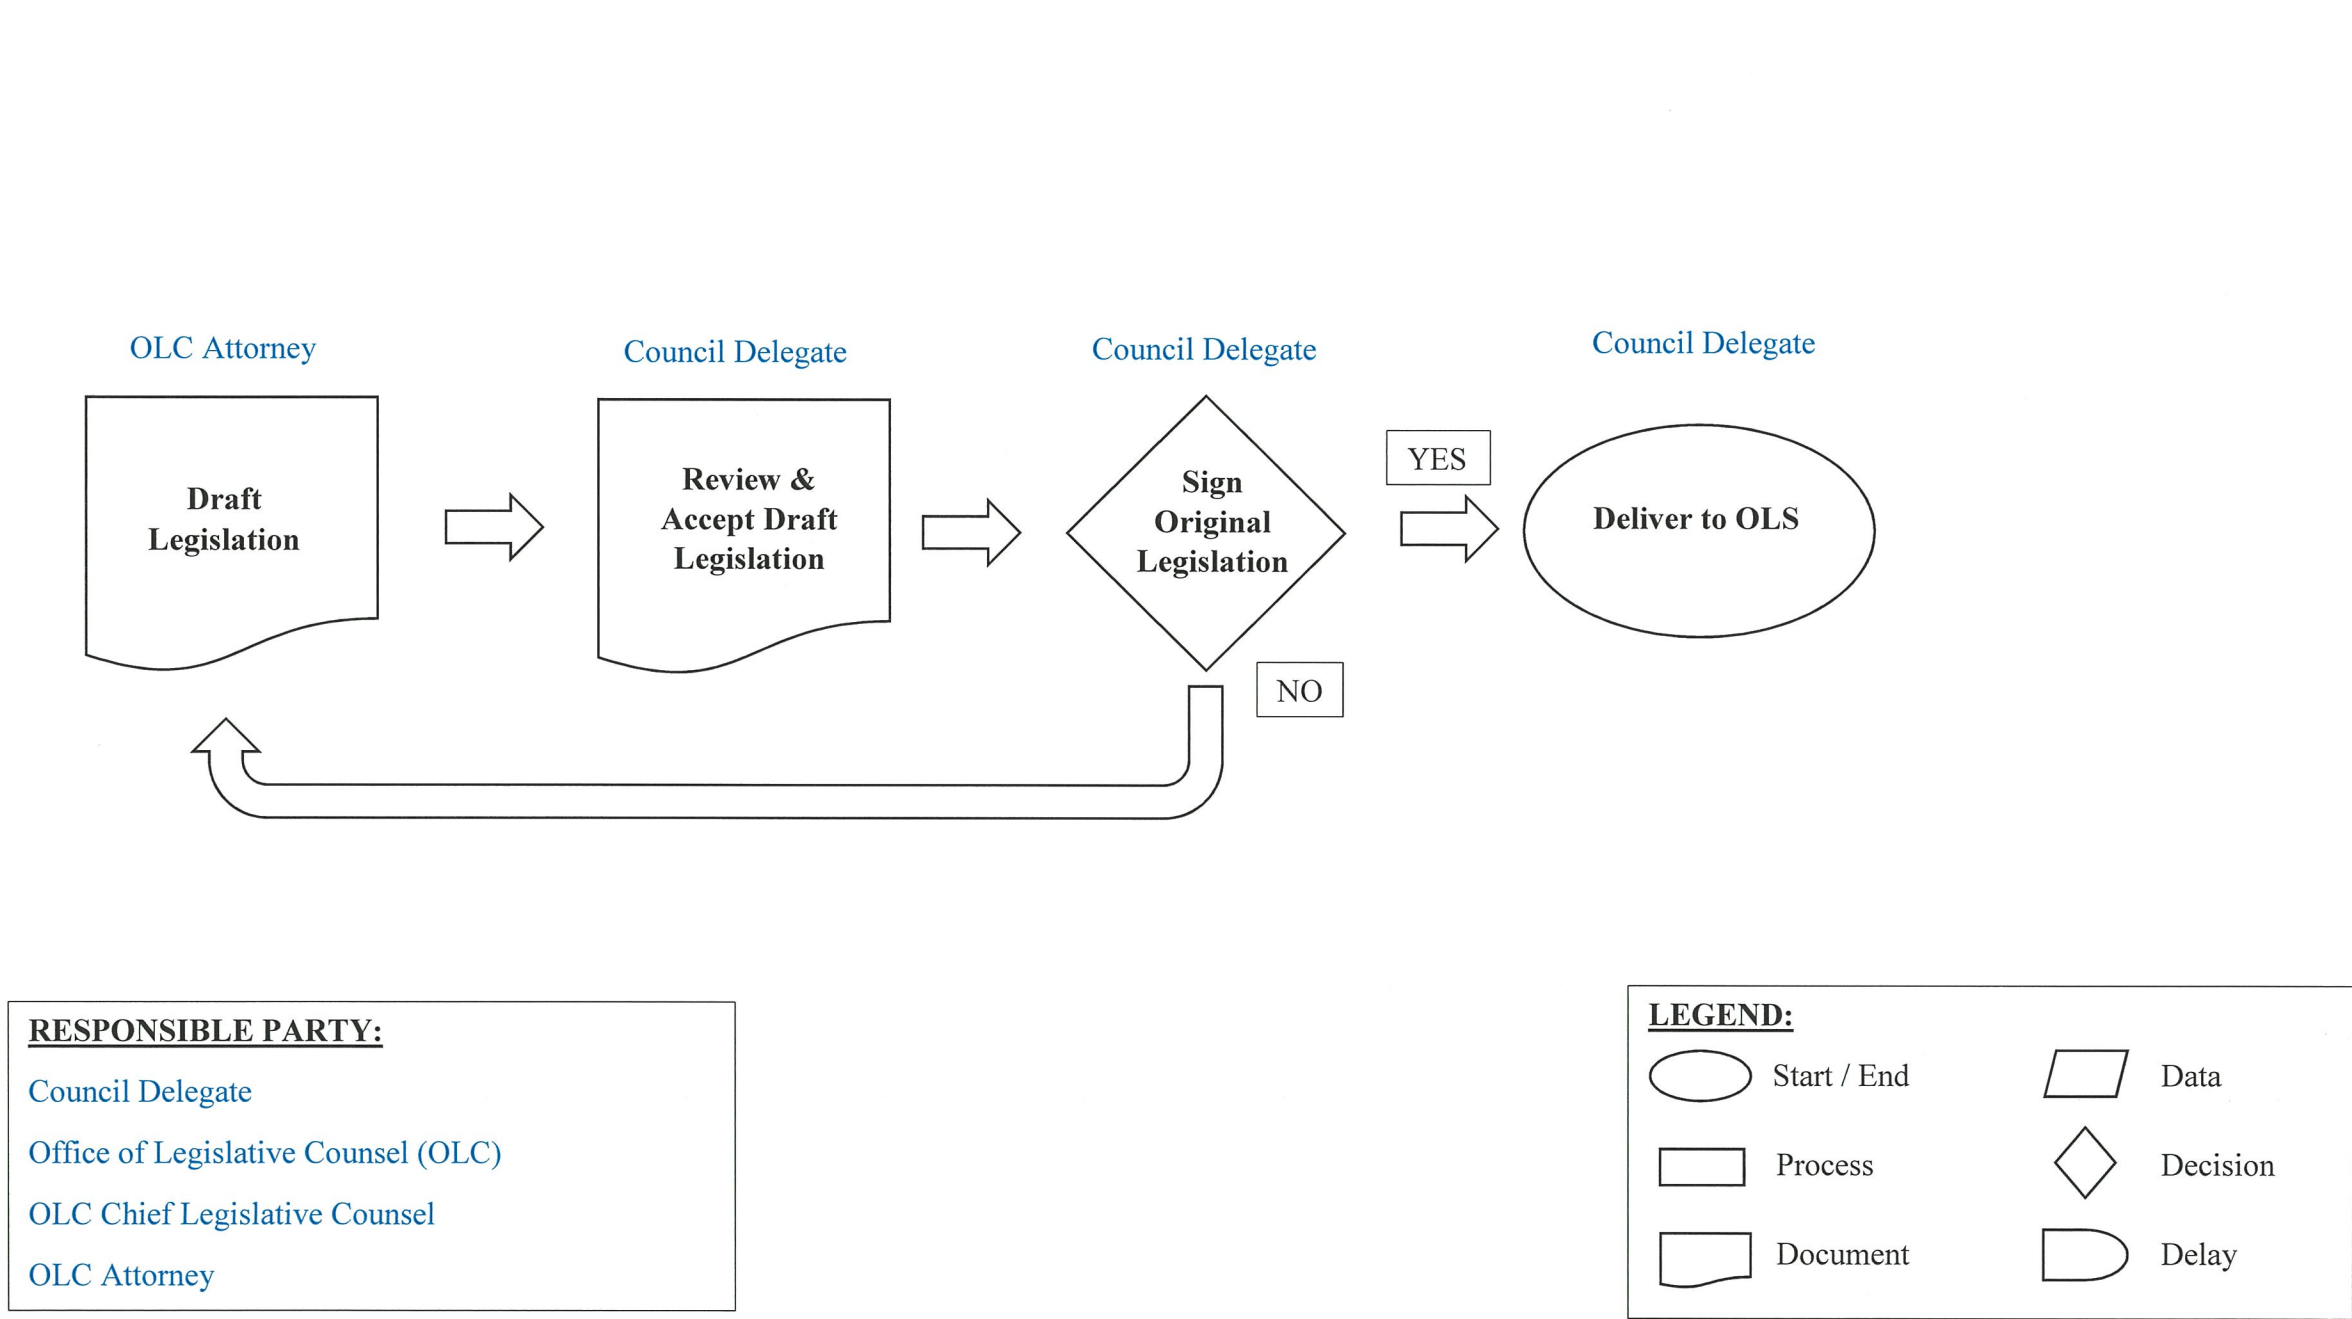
OLC Attorney

Draft Legislation

Council Delegate

Review & Accept Draft Legislation

Council Delegate

Sign Original Legislation

YES

NO

Council Delegate

Deliver to OLS

RESPONSIBLE PARTY:

Council Delegate

Office of Legislative Counsel (OLC)

OLC Chief Legislative Counsel

OLC Attorney

LEGEND:

Start / End

Data

Process

Decision

Document

Delay